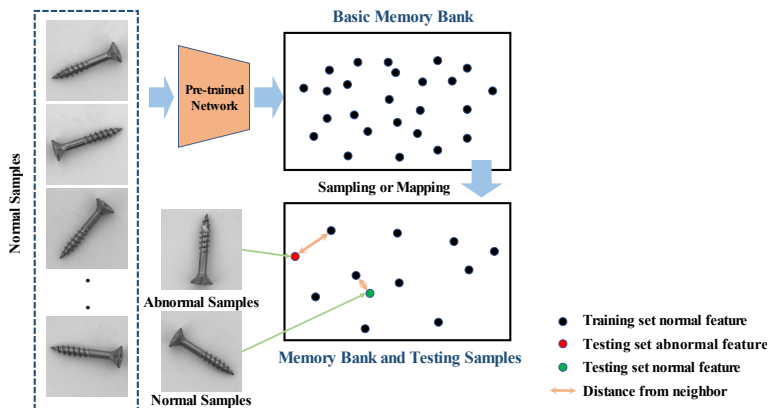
Normal Samples

Pre-trained Network

Basic Memory Bank

Sampling or Mapping

Abnormal Samples

Normal Samples

Memory Bank and Testing Samples

Training set normal feature

Testing set abnormal feature

Testing set normal feature

Distance from neighbor